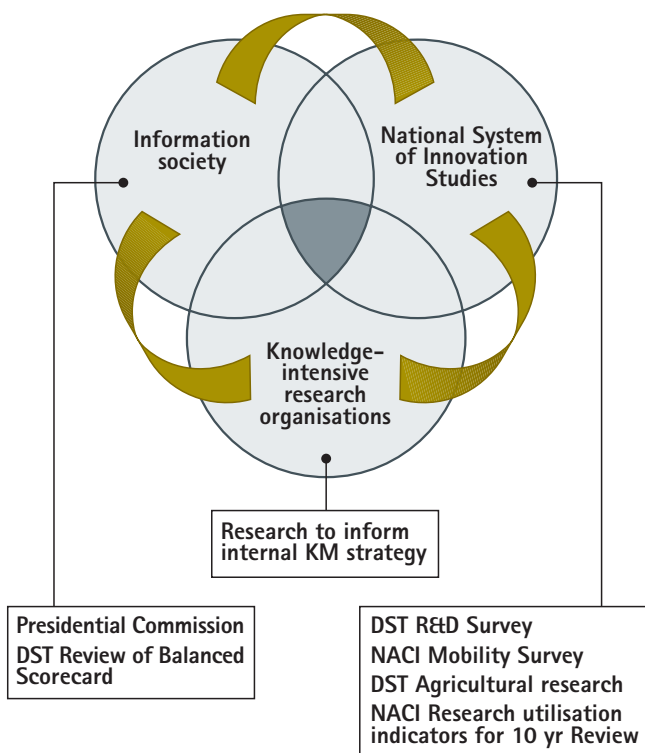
Information society

National System of Innovation Studies

Knowledge-intensive research organisations

Research to inform internal KM strategy

Presidential Commission
DST Review of Balanced Scorecard

DST R&D Survey
NACI Mobility Survey
DST Agricultural research
NACI Research utilisation indicators for 10 yr Review